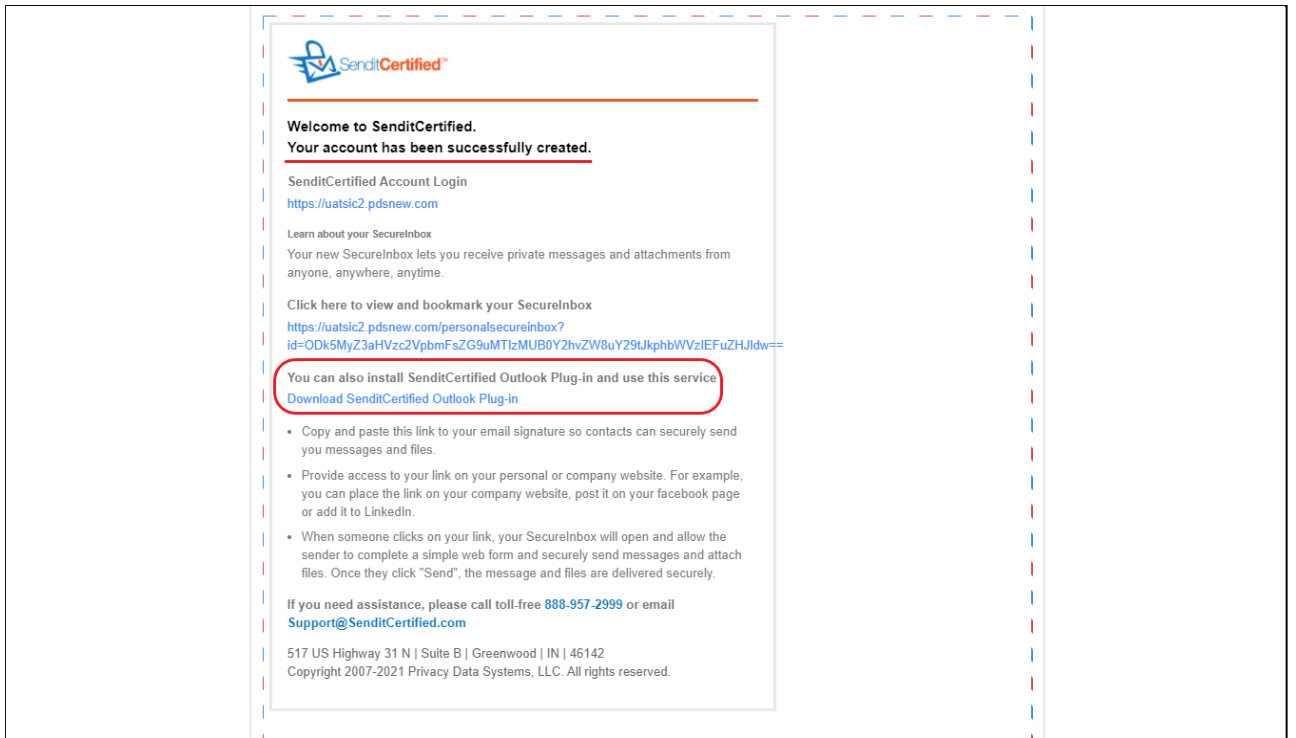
SenditCertified™

Welcome to SenditCertified.
Your account has been successfully created.

SenditCertified Account Login
https://uatsic2.pdsnew.com

Learn about your SecureInbox
Your new SecureInbox lets you receive private messages and attachments from anyone, anywhere, anytime.

Click here to view and bookmark your SecureInbox
https://uatsic2.pdsnew.com/personalsecureinbox?id=ODk5MyZ3aHVzc2VpbmFsZG9uMTIzMUB0Y2hvZW8uY29tJkphbWVzIEFuZHJldw==

You can also install SenditCertified Outlook Plug-in and use this service
Download SenditCertified Outlook Plug-in

• Copy and paste this link to your email signature so contacts can securely send you messages and files.
• Provide access to your link on your personal or company website. For example, you can place the link on your company website, post it on your facebook page or add it to LinkedIn.
• When someone clicks on your link, your SecureInbox will open and allow the sender to complete a simple web form and securely send messages and attach files. Once they click "Send", the message and files are delivered securely.

If you need assistance, please call toll-free 888-957-2999 or email Support@SenditCertified.com

517 US Highway 31 N | Suite B | Greenwood | IN | 46142
Copyright 2007-2021 Privacy Data Systems, LLC. All rights reserved.